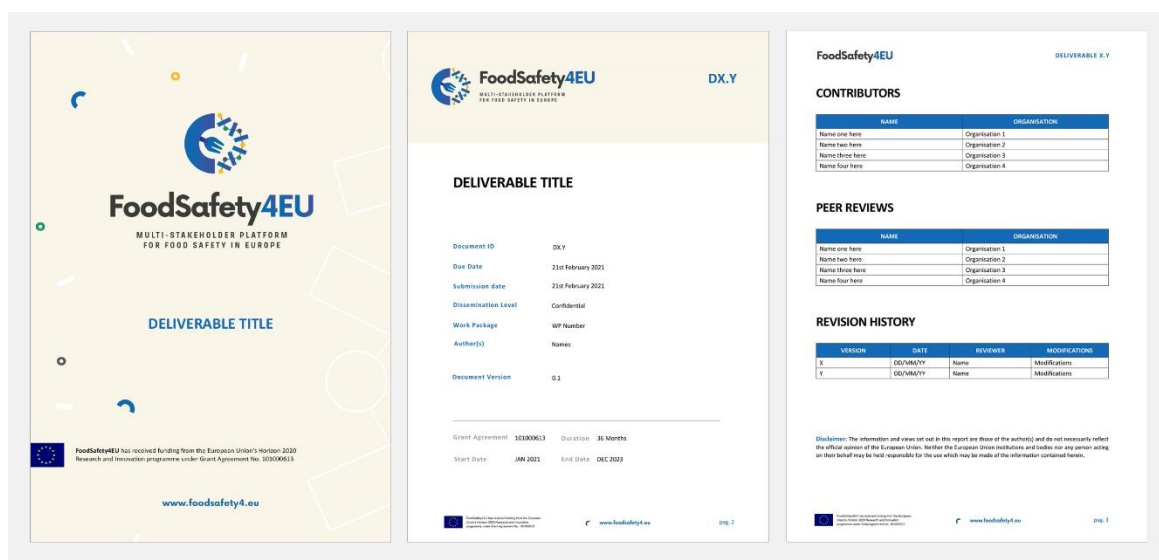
FoodSafety4EU

MULTI-STAKEHOLDER PLATFORM FOR FOOD SAFETY IN EUROPE

DELIVERABLE TITLE

FoodSafety4EU has received funding from the European Union's Horizon 2020 Research and Innovation programme under Grant Agreement No. 101000613.

www.foodsafety4.eu

FoodSafety4EU
MULTI-STAKEHOLDER PLATFORM FOR FOOD SAFETY IN EUROPE

DX.Y

DELIVERABLE TITLE

| | |
|---|---|
| Document ID | DX.Y |
| Due Date | 21st February 2021 |
| Submission date | 21st February 2021 |
| Dissemination Level | Confidential |
| Work Package | WP Number |
| Author(s) | Names |
| Document Version | 0.1 |

Grant Agreement 101000613 Duration 36 Months

Start Date JAN 2021 End Date DEC 2023

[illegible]

www.foodsafety4.eu pag. 2

FoodSafety4EU DELIVERABLE X.Y

CONTRIBUTORS

| NAME | ORGANISATION |
|---|---|
| Name one here | Organisation 1 |
| Name two here | Organisation 2 |
| Name three here | Organisation 3 |
| Name four here | Organisation 4 |

PEER REVIEWS

| NAME | ORGANISATION |
|---|---|
| Name one here | Organisation 1 |
| Name two here | Organisation 2 |
| Name three here | Organisation 3 |
| Name four here | Organisation 4 |

REVISION HISTORY

| VERSION | DATE | REVIEWER | MODIFICATIONS |
|---|---|---|---|
| X | DD/MM/YY | Name | Modifications |
| Y | DD/MM/YY | Name | Modifications |

Disclaimer: The information and views set out in this report are those of the author(s) and do not necessarily reflect the official opinion of the European Union. Neither the European Union institutions and bodies nor any person acting on their behalf may be held responsible for the use which may be made of the information contained herein.

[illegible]

www.foodsafety4.eu pag. 3